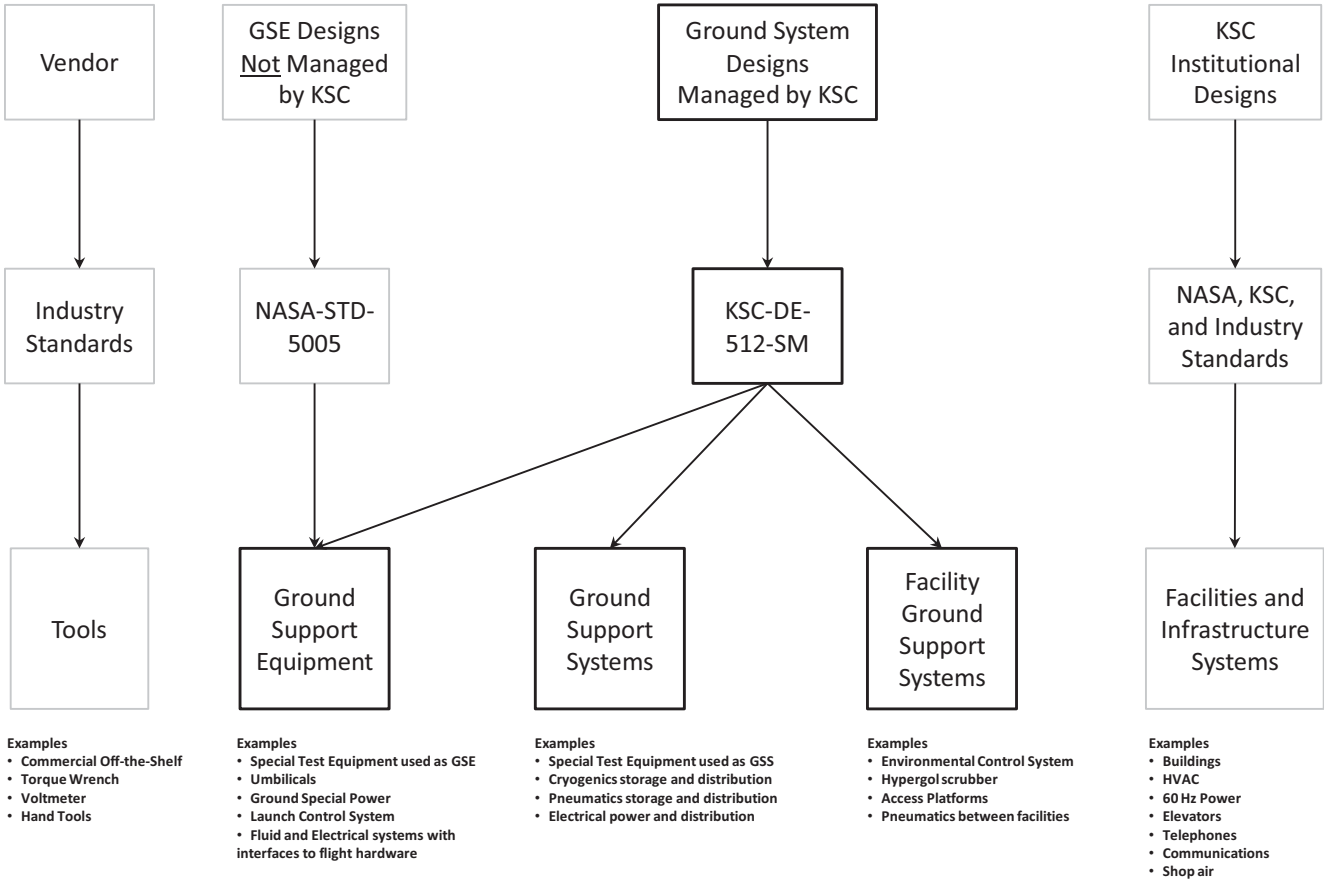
Vendor

GSE Designs Not Managed by KSC

Ground System Designs Managed by KSC

KSC Institutional Designs

Industry Standards

NASA-STD-5005

KSC-DE-512-SM

NASA, KSC, and Industry Standards

Tools

Ground Support Equipment

Ground Support Systems

Facility Ground Support Systems

Facilities and Infrastructure Systems

Examples
• Commercial Off-the-Shelf
• Torque Wrench
• Voltmeter
• Hand Tools

Examples
• Special Test Equipment used as GSE
• Umbilicals
• Ground Special Power
• Launch Control System
• Fluid and Electrical systems with interfaces to flight hardware

Examples
• Special Test Equipment used as GSS
• Cryogenics storage and distribution
• Pneumatics storage and distribution
• Electrical power and distribution

Examples
• Environmental Control System
• Hypergol scrubber
• Access Platforms
• Pneumatics between facilities

Examples
• Buildings
• HVAC
• 60 Hz Power
• Elevators
• Telephones
• Communications
• Shop air